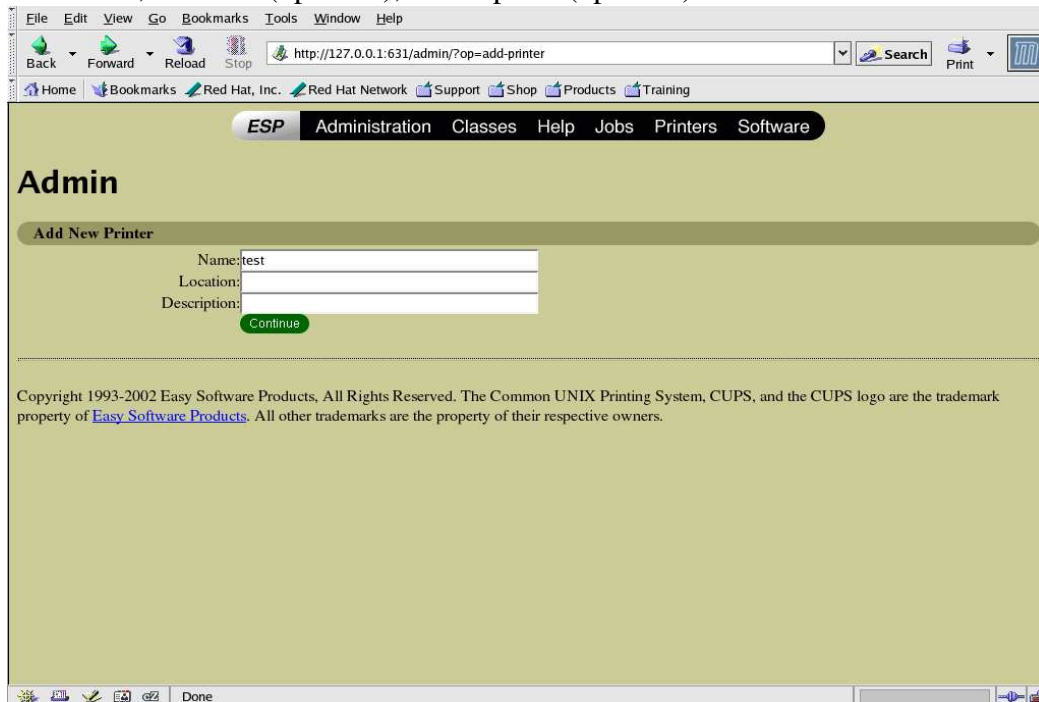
File Edit View Go Bookmarks Tools Window Help

Back Forward Reload Stop http://127.0.0.1:631/admin/?op=add-printer Search Print

Home Bookmarks Red Hat, Inc. Red Hat Network Support Shop Products Training

ESP Administration Classes Help Jobs Printers Software

Admin

Add New Printer

Name: test
Location:
Description:
Continue

Copyright 1993-2002 Easy Software Products, All Rights Reserved. The Common UNIX Printing System, CUPS, and the CUPS logo are the trademark property of Easy Software Products. All other trademarks are the property of their respective owners.

Done